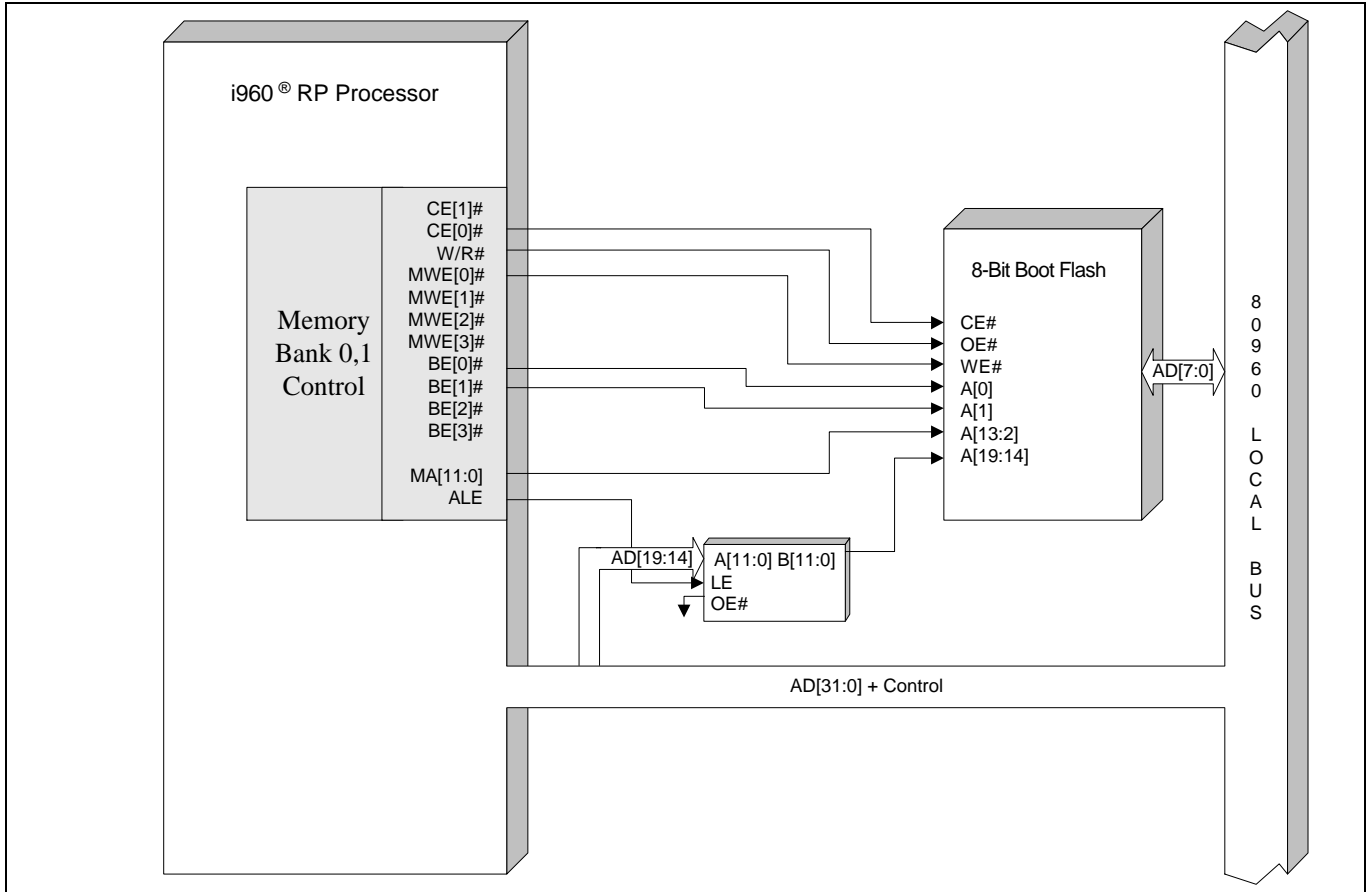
i960 ® RP Processor

Memory Bank 0,1 Control

CE[1]#
CE[0]#
W/R#
MWE[0]#
MWE[1]#
MWE[2]#
MWE[3]#
BE[0]#
BE[1]#
BE[2]#
BE[3]#

MA[11:0]
ALE

8-Bit Boot Flash

CE#
OE#
WE#
A[0]
A[1]
A[13:2]
A[19:14]

AD[7:0]

80960 LOCAL BUS

AD[19:14]
A[11:0] B[11:0]
LE
OE#

AD[31:0] + Control